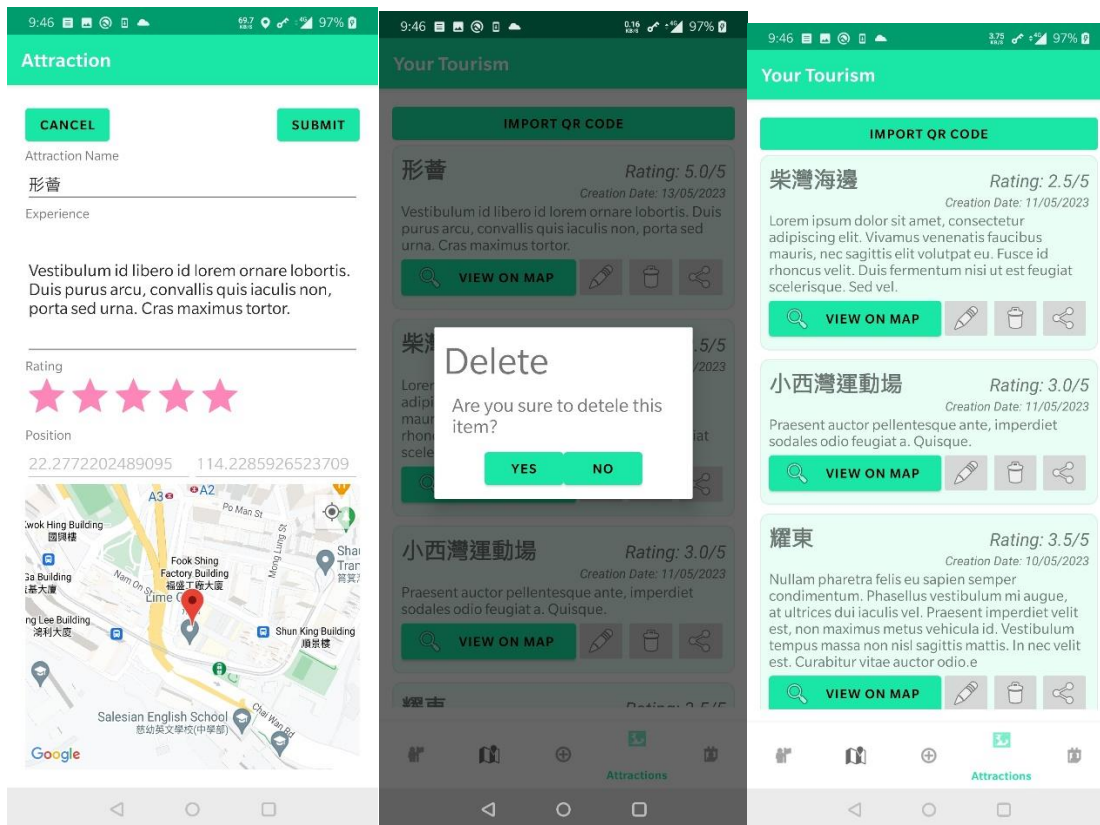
9:46 69.7 KB/S 97%

Attraction

CANCEL

SUBMIT

Attraction Name

形薈

Experience

Vestibulum id libero id lorem ornare lobortis. Duis purus arcu, convallis quis iaculis non, porta sed urna. Cras maximus tortor.

Rating

Position

22.2772202489095

114.2285926523709

A3 A2

Po Man St

Kwok Hing Building 國興樓

Fook Shing Factory Building 福盛工廠大廈

Mong Lung St

Shau Tran 筲箕

Ga Building 基大廈

Nam On St

Lime C

ng Lee Building 湧利大廈

Shun King Building 順景樓

Chai Wan Rd

Salesian English School 慈幼英文學校(中學部)

Google

9:46 0.16 KB/S 97%

Your Tourism

IMPORT QR CODE

形薈

Rating: 5.0/5

Creation Date: 13/05/2023

Vestibulum id libero id lorem ornare lobortis. Duis purus arcu, convallis quis iaculis non, porta sed urna. Cras maximus tortor.

VIEW ON MAP

柴灣

.5/5

Lorer adipi maur rhonc scele

iat

Delete

Are you sure to detele this item?

YES

NO

小西灣運動場

Rating: 3.0/5

Creation Date: 11/05/2023

Praesent auctor pellentesque ante, imperdiet sodales odio feugiat a. Quisque.

VIEW ON MAP

耀東

Rating: 3.5/5

Attractions

9:46 3.75 KB/S 97%

Your Tourism

IMPORT QR CODE

柴灣海邊

Rating: 2.5/5

Creation Date: 11/05/2023

Lorem ipsum dolor sit amet, consectetur adipiscing elit. Vivamus venenatis faucibus mauris, nec sagittis elit volutpat eu. Fusce id rhoncus velit. Duis fermentum nisi ut est feugiat scelerisque. Sed vel.

VIEW ON MAP

小西灣運動場

Rating: 3.0/5

Creation Date: 11/05/2023

Praesent auctor pellentesque ante, imperdiet sodales odio feugiat a. Quisque.

VIEW ON MAP

耀東

Rating: 3.5/5

Creation Date: 10/05/2023

Nullam pharetra felis eu sapien semper condimentum. Phasellus vestibulum mi augue, at ultrices dui iaculis vel. Praesent imperdiet velit est, non maximus non metus vehicula id. Vestibulum tempus massa non nisl sagittis mattis. In nec velit est. Curabitur vitae auctor odio.e

VIEW ON MAP

Attractions